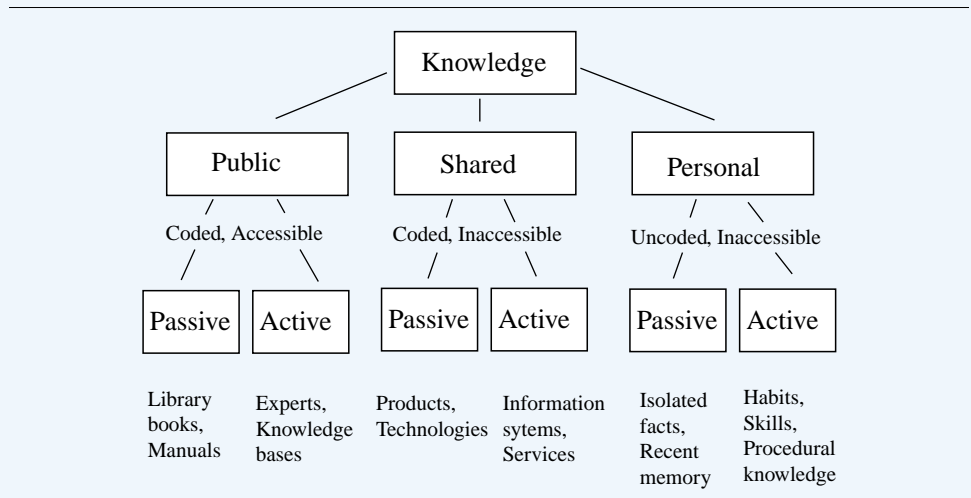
Knowledge

Public

Coded, Accessible

Passive

Active

Library books, Manuals

Experts, Knowledge bases

Shared

Coded, Inaccessible

Passive

Active

Products, Technologies

Information sytems, Services

Personal

Uncoded, Inaccessible

Passive

Active

Isolated facts, Recent memory

Habits, Skills, Procedural knowledge